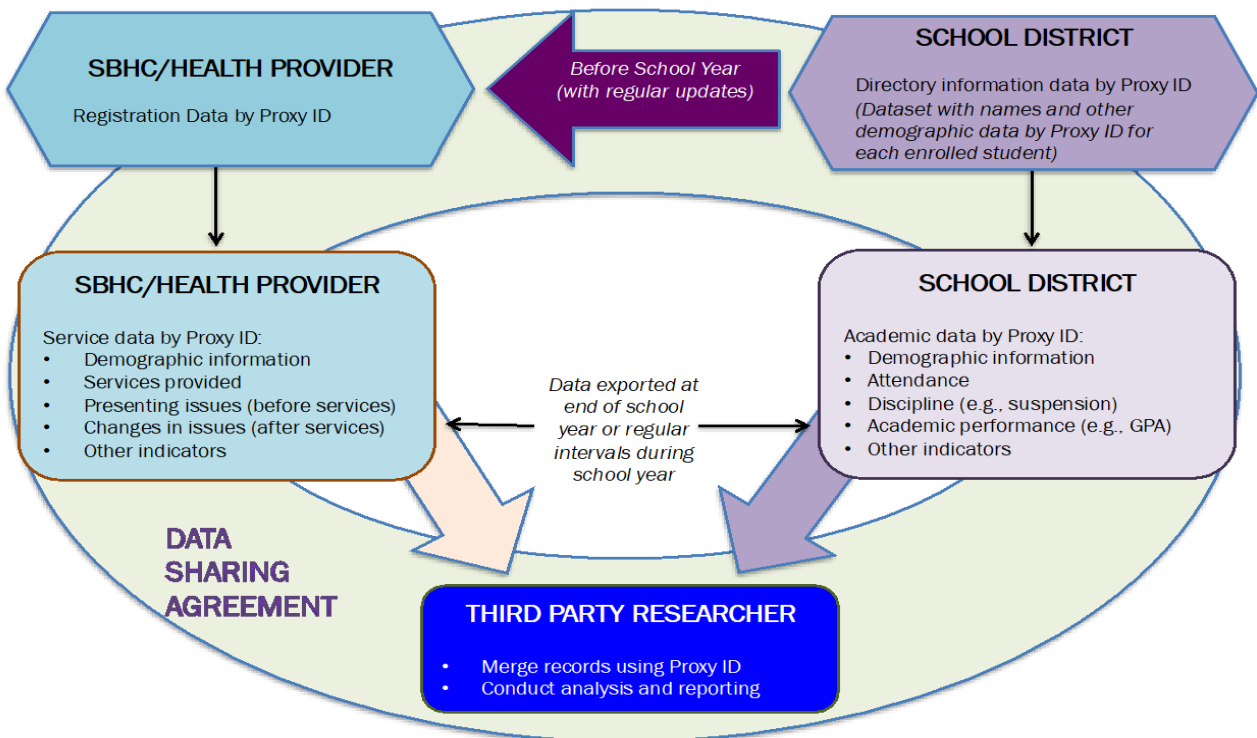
SBHC/HEALTH PROVIDER

Registration Data by Proxy ID

Before School Year
(with regular updates)

SCHOOL DISTRICT

Directory information data by Proxy ID
(Dataset with names and other demographic data by Proxy ID for each enrolled student)

SBHC/HEALTH PROVIDER

Service data by Proxy ID:
• Demographic information
• Services provided
• Presenting issues (before services)
• Changes in issues (after services)
• Other indicators

Data exported at end of school year or regular intervals during school year

SCHOOL DISTRICT

Academic data by Proxy ID:
• Demographic information
• Attendance
• Discipline (e.g., suspension)
• Academic performance (e.g., GPA)
• Other indicators

DATA SHARING AGREEMENT

THIRD PARTY RESEARCHER

• Merge records using Proxy ID
• Conduct analysis and reporting